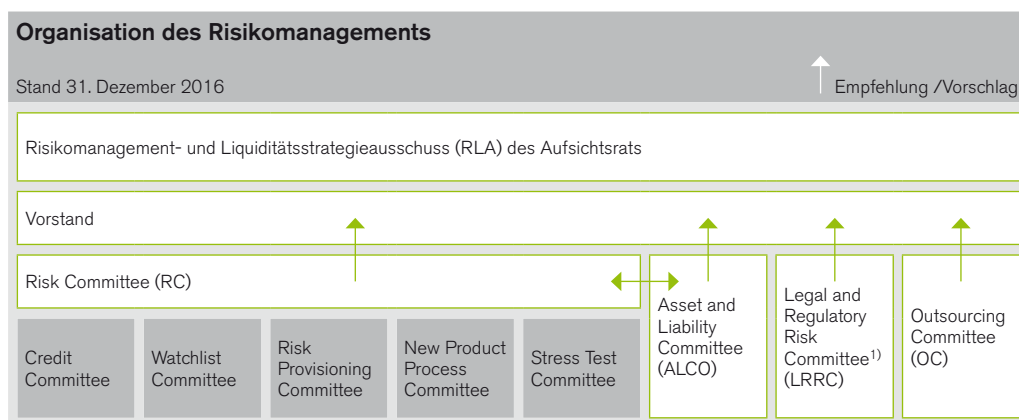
Organisation des Risikomanagements

Stand 31. Dezember 2016

Empfehlung /Vorschlag

Risikomanagement- und Liquiditätsstrategieausschuss (RLA) des Aufsichtsrats

Vorstand

Risk Committee (RC)

Asset and Liability Committee (ALCO)

Legal and Regulatory Risk Committee$^{1)}$ (LRRC)

Outsourcing Committee (OC)

Credit Committee

Watchlist Committee

Risk Provisioning Committee

New Product Process Committee

Stress Test Committee